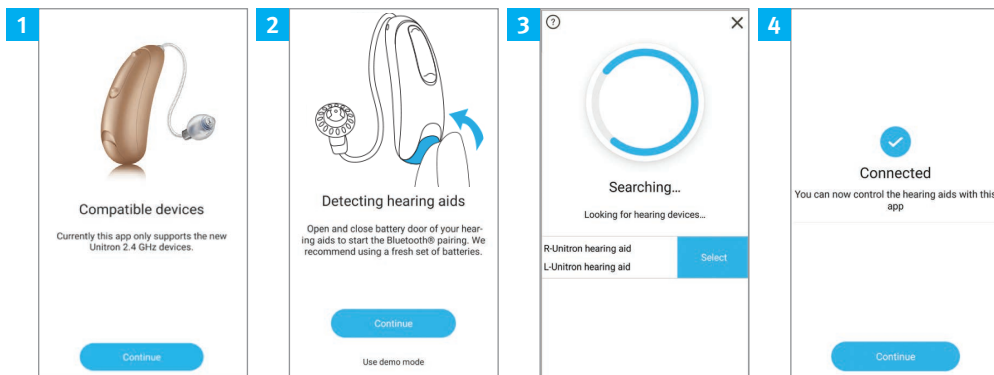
1

Compatible devices

Currently this app only supports the new Unitron 2.4 GHz devices.

Continue

2

Detecting hearing aids

Open and close battery door of your hearing aids to start the Bluetooth® pairing. We recommend using a fresh set of batteries.

Continue

Use demo mode

3

?

×

Searching...

Looking for hearing devices...

R-Unitron hearing aid

L-Unitron hearing aid

Select

4

Connected

You can now control the hearing aids with this app

Continue